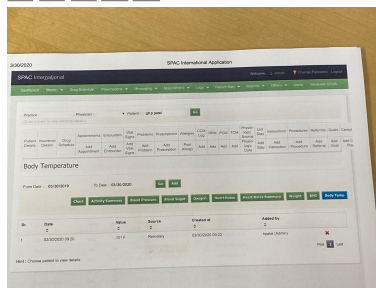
3/30/2020 SPAC International Application

SPAC International

Welcome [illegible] Logout

Dashboard Masters Drug Database Prescriptions Appointments Labs Patient Data Reports Billing Users

Practice Physician Patient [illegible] Go

| Patient Details | Insurance Details | Drug Schedule | Appointments | Encounters | Vital Signs | Problems | Prescriptions | Allergies | CCM Log | Order | Print | TCM | Physical Vigil Notes | Lab Test | Instructions | Procedures | Referrals | Goals | Care Plan |
|---|---|---|---|---|---|---|---|---|---|---|---|---|---|---|---|---|---|---|---|
| | | | Add Appointment | Add Encounter | Add Vital Signs | Add Problem | Add Prescription | Post Allergy | Add | Add | Add | Add | Physical Vigil Notes | Add Order | Add Instruction | Add Procedure | Add Referral | Add Goal | Add Care Plan |

Body Temperature

From Date 03/30/2019 To Date 03/30/2020 Go Add

Chart Activity Summary Blood Pressure Blood Sugar Oxygen Heart Rates Fluid Intake Summary Weight BMI Body Temp

| Sr. | Date | Value | Source | Created at | Added by | |
|---|---|---|---|---|---|---|
| 1 | 03/30/2020 09:30 | 101 F | Manually | 03/30/2020 09:33 | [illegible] | ✖ |

Hint : Choose patient to view details

Prev 1 Last